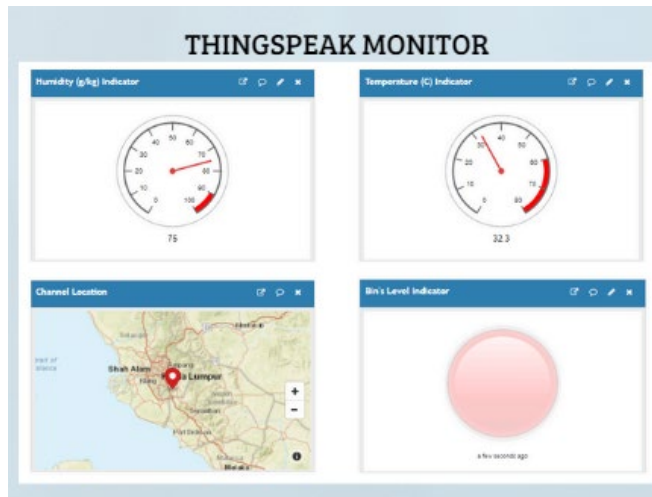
THINGSPEAK MONITOR

Humidity (g/kg) Indicator

0
10
20
30
40
50
60
70
80
90
100

75

Temperature (C) Indicator

0
15
30
45
60
75
90

32.3

Channel Location

Shah Alam
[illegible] Lumpur
+
-

Bin's Level Indicator

a few seconds ago